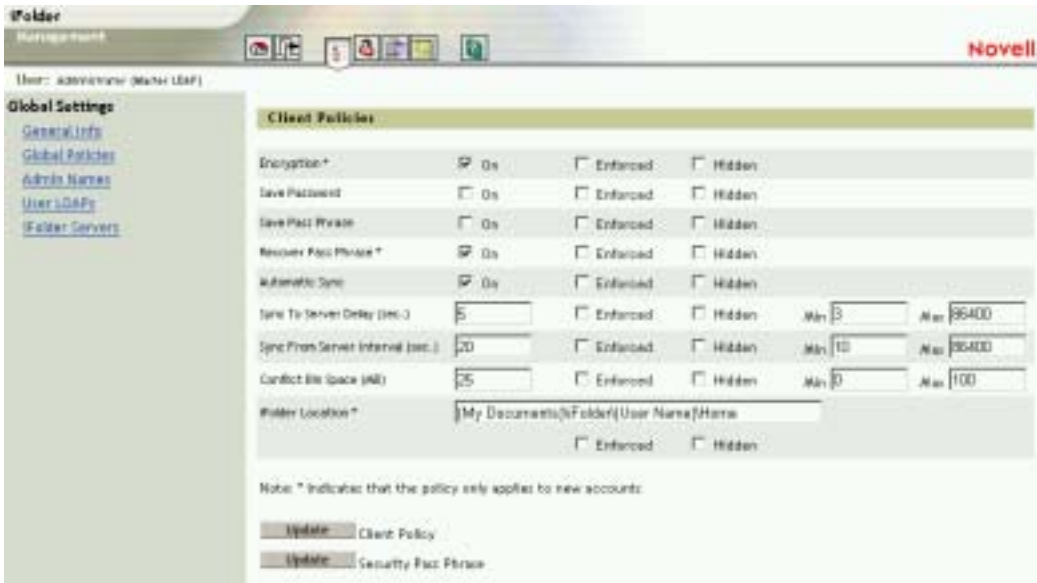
iFolder
Management

Novell

User: Administrator (Master LDAP)

Global Settings
General Info
Global Policies
Admin Names
User LDAPs
iFolder Servers

Client Policies

| | | | | | |
|---|---|---|---|---|---|
| Encryption * | On | Enforced | Hidden | | |
| Save Password | On | Enforced | Hidden | | |
| Save Pass Phrase | On | Enforced | Hidden | | |
| Recover Pass Phrase * | On | Enforced | Hidden | | |
| Automatic Sync | On | Enforced | Hidden | | |
| Sync To Server Delay (sec.) | 5 | Enforced | Hidden | Min 3 | Max 86400 |
| Sync From Server Interval (sec.) | 20 | Enforced | Hidden | Min 10 | Max 86400 |
| Conflict Bin Space (MB) | 25 | Enforced | Hidden | Min 0 | Max 100 |
| iFolder Location * | [My Documents]\iFolder\[User Name]\Home | | | | |
| | | Enforced | Hidden | | |

Note: * Indicates that the policy only applies to new accounts.

Update Client Policy
Update Security Pass Phrase